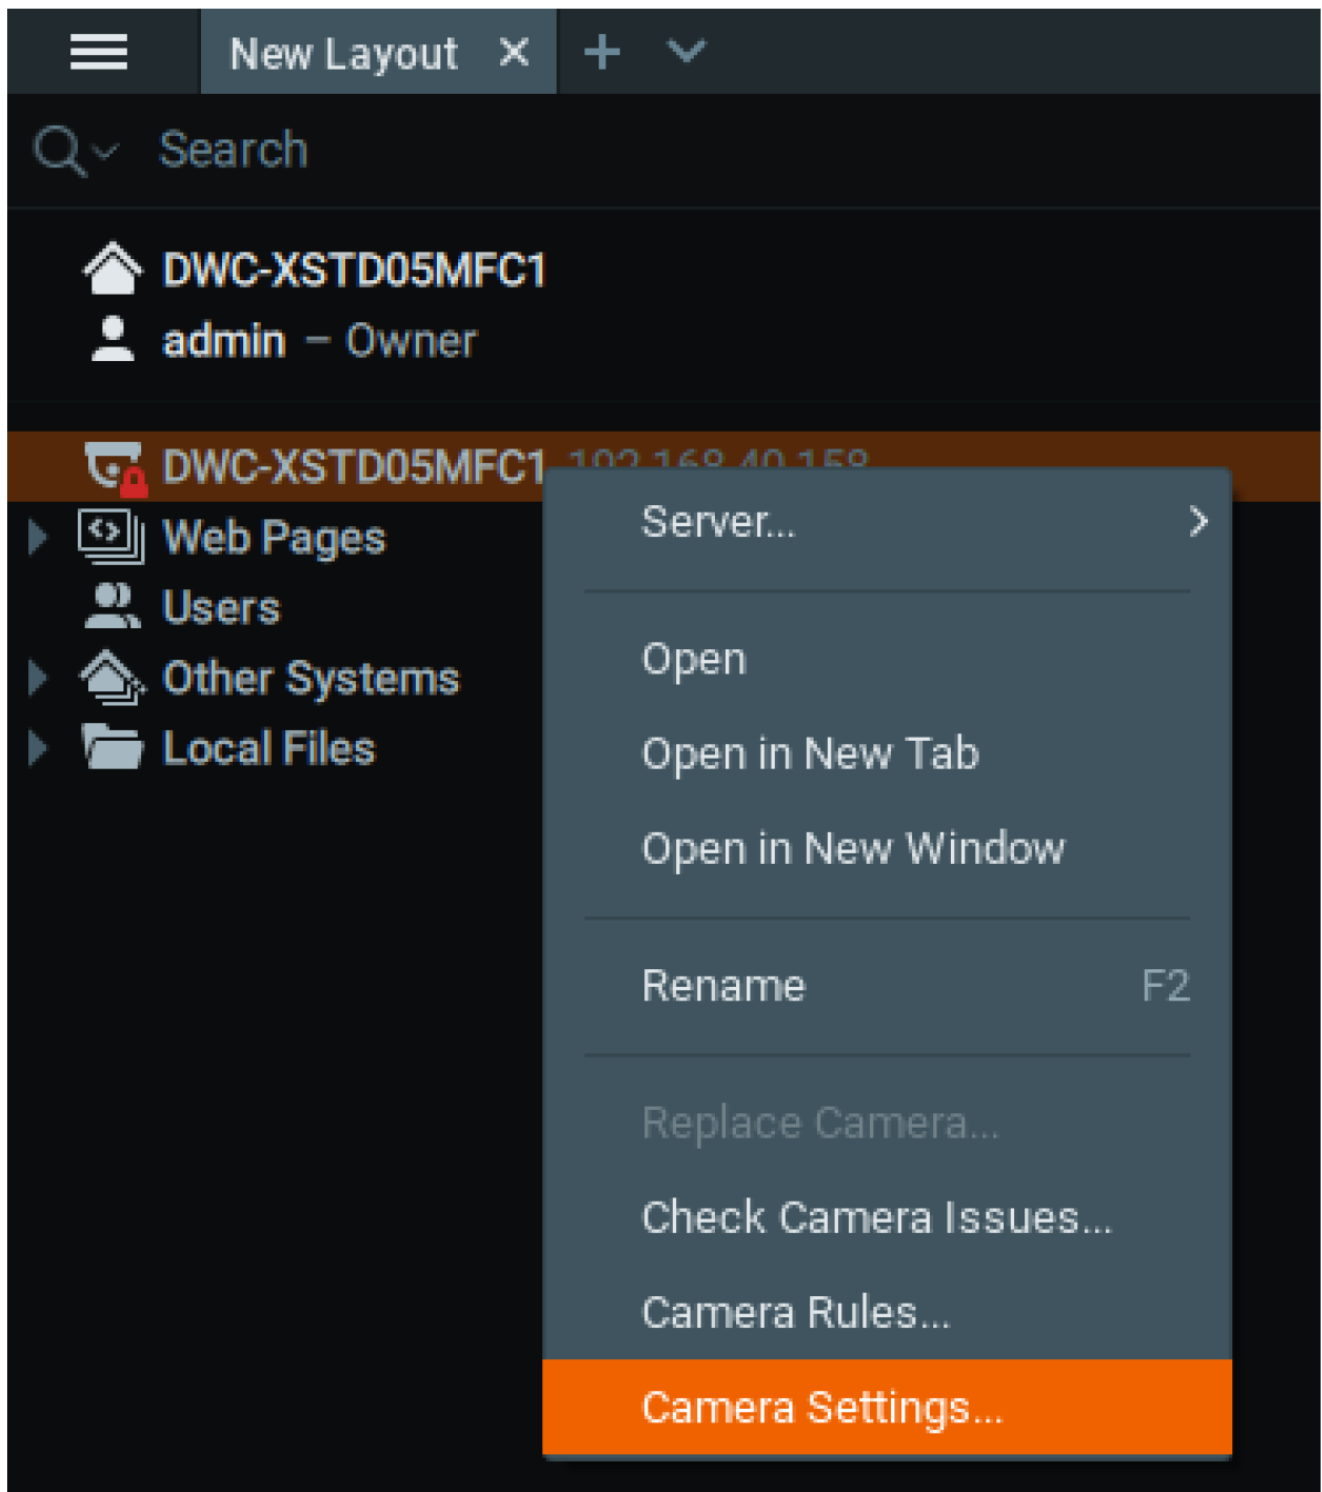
New Layout ✕ + ⌄

Search

DWC-XSTD05MFC1
admin – Owner

DWC-XSTD05MFC1 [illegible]
Web Pages
Users
Other Systems
Local Files

Server...
Open
Open in New Tab
Open in New Window
Rename F2
Replace Camera...
Check Camera Issues...
Camera Rules...
Camera Settings...